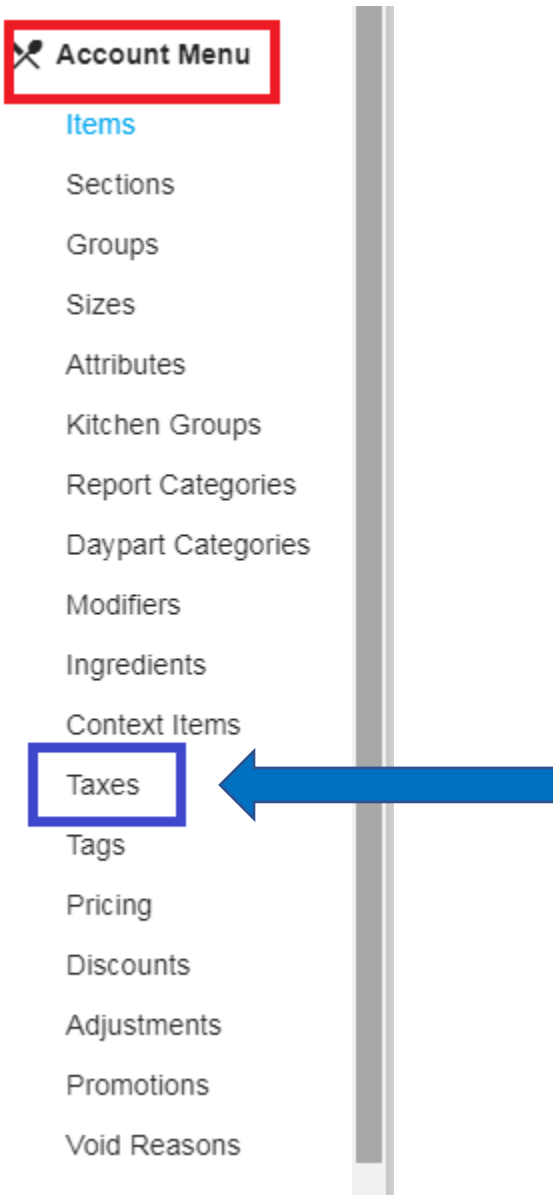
Account Menu

Items

Sections

Groups

Sizes

Attributes

Kitchen Groups

Report Categories

Daypart Categories

Modifiers

Ingredients

Context Items

Taxes

Tags

Pricing

Discounts

Adjustments

Promotions

Void Reasons